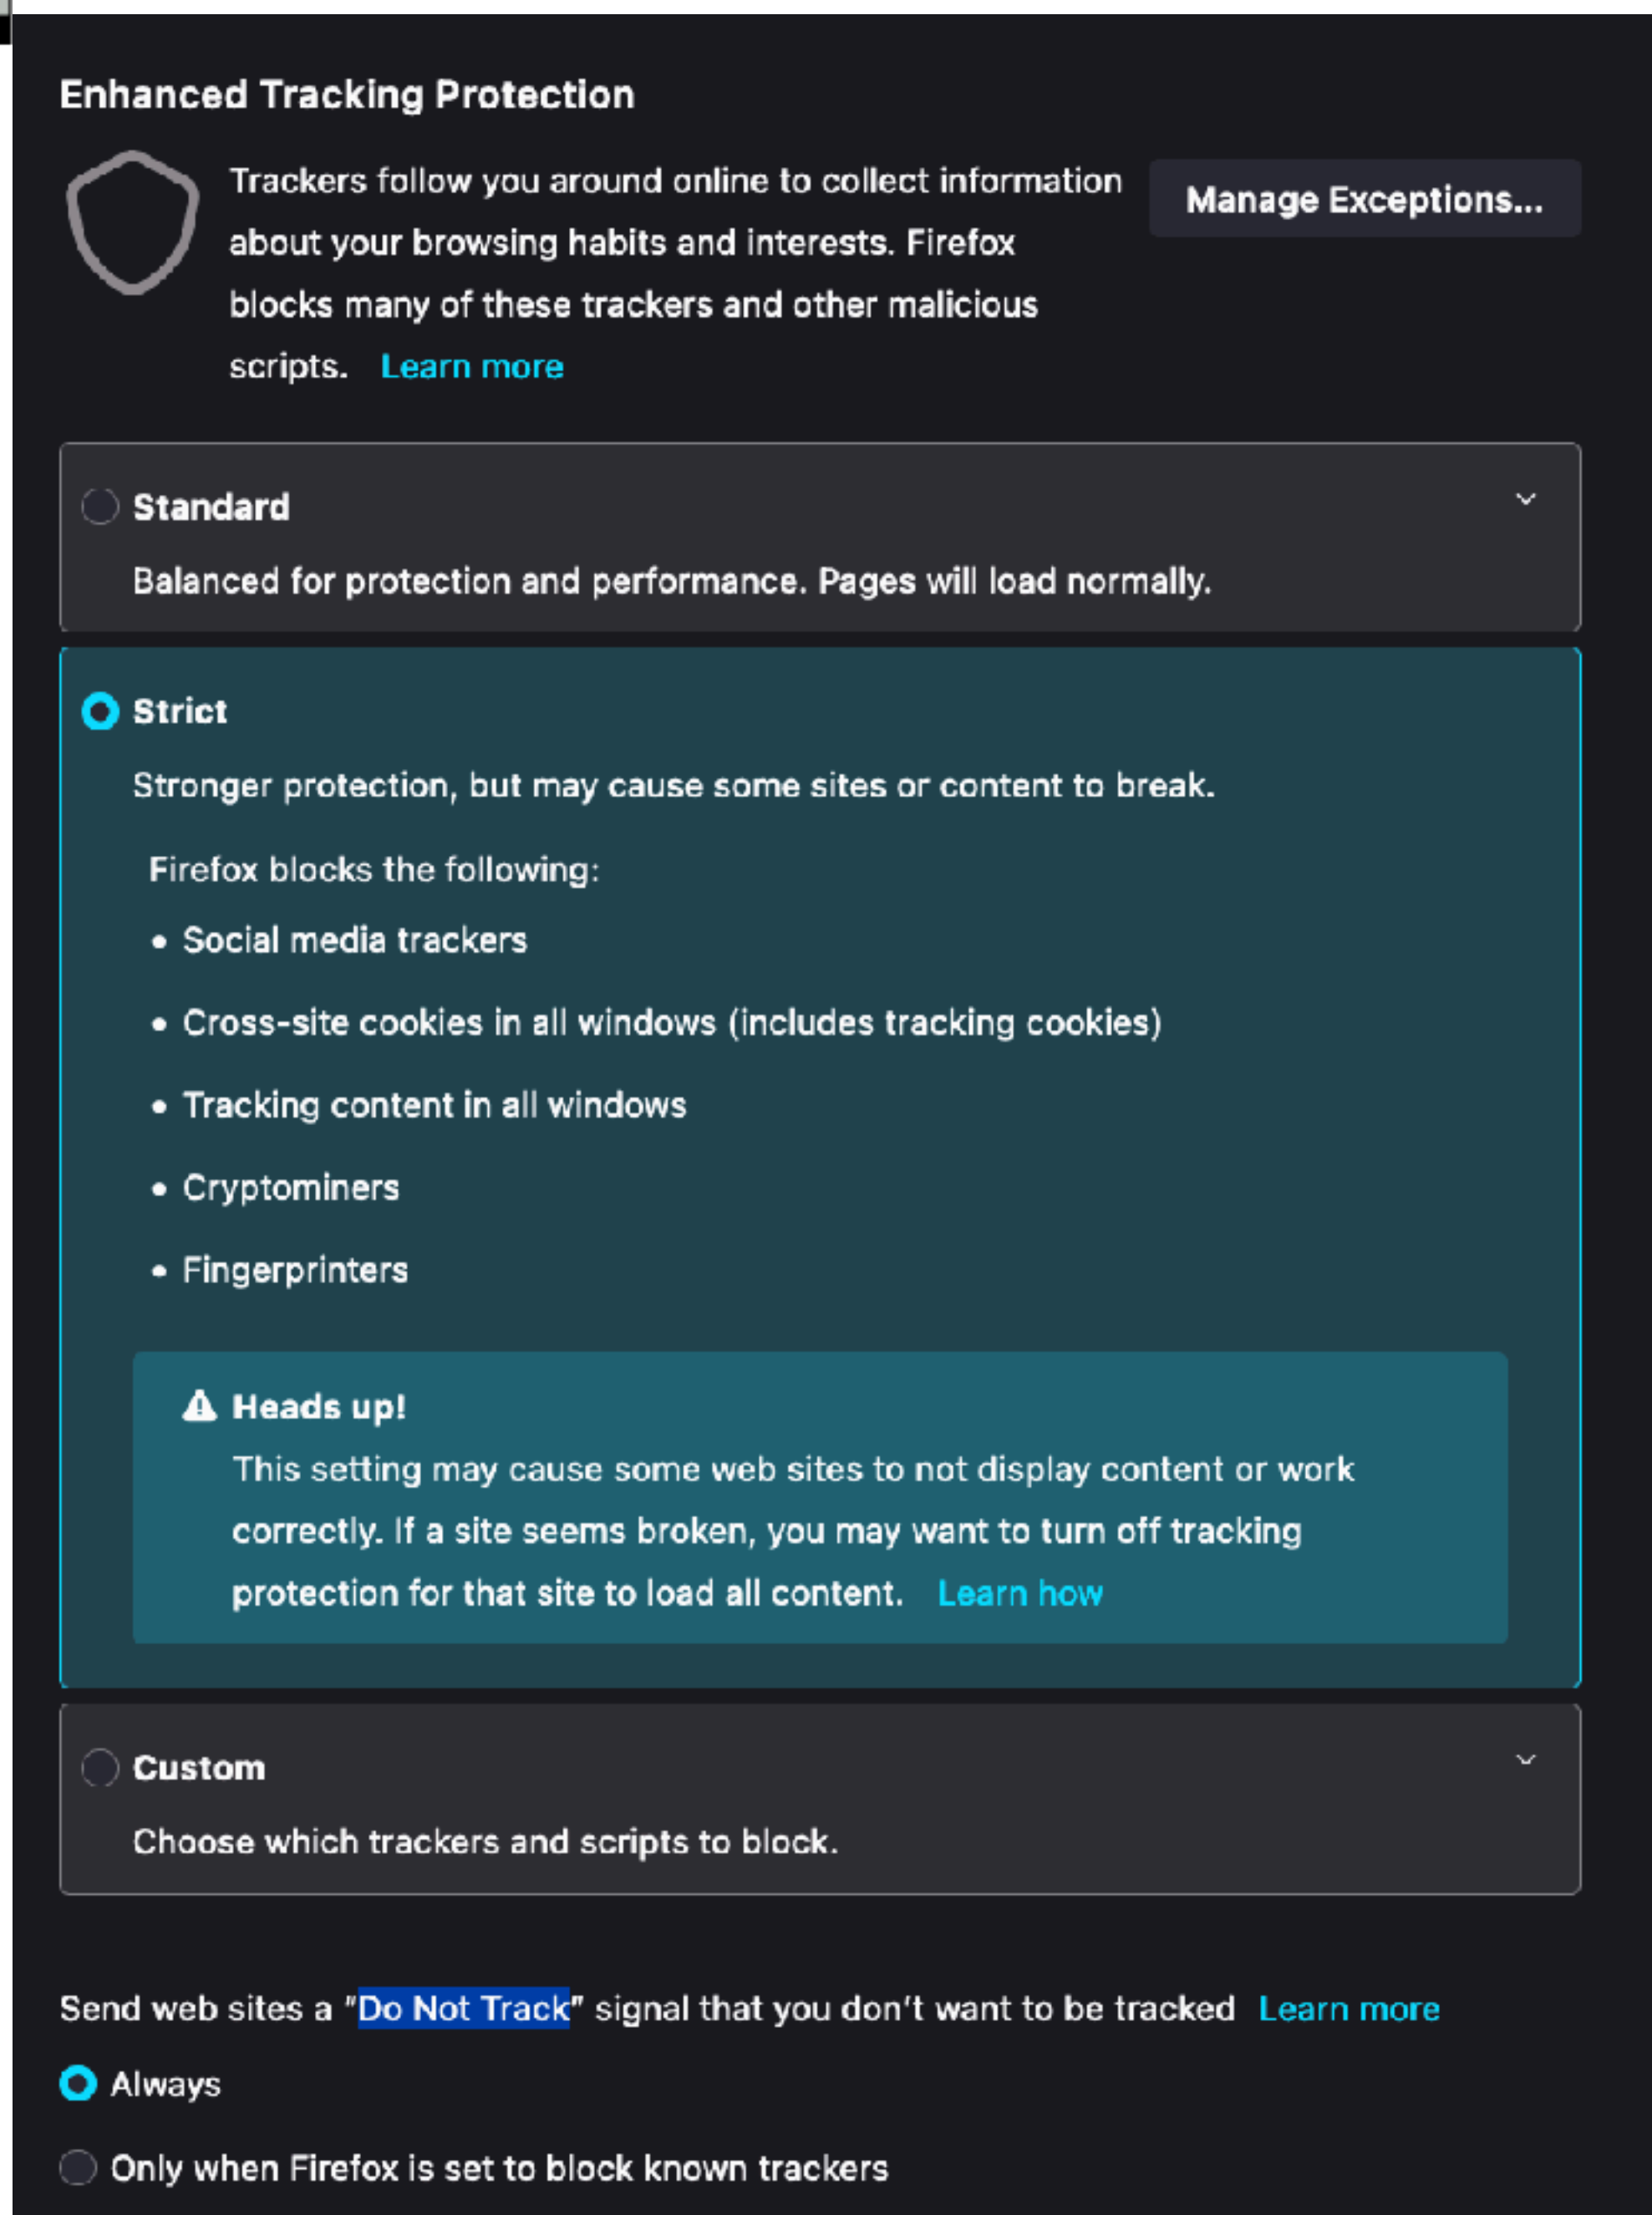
Enhanced Tracking Protection

Trackers follow you around online to collect information about your browsing habits and interests. Firefox blocks many of these trackers and other malicious scripts. Learn more

Manage Exceptions...

Standard

Balanced for protection and performance. Pages will load normally.

Strict

Stronger protection, but may cause some sites or content to break.

Firefox blocks the following:

- Social media trackers
- Cross-site cookies in all windows (includes tracking cookies)
- Tracking content in all windows
- Cryptominers
- Fingerprinters

Heads up!

This setting may cause some web sites to not display content or work correctly. If a site seems broken, you may want to turn off tracking protection for that site to load all content. Learn how

Custom

Choose which trackers and scripts to block.

Send web sites a "Do Not Track" signal that you don't want to be tracked Learn more

Always

Only when Firefox is set to block known trackers